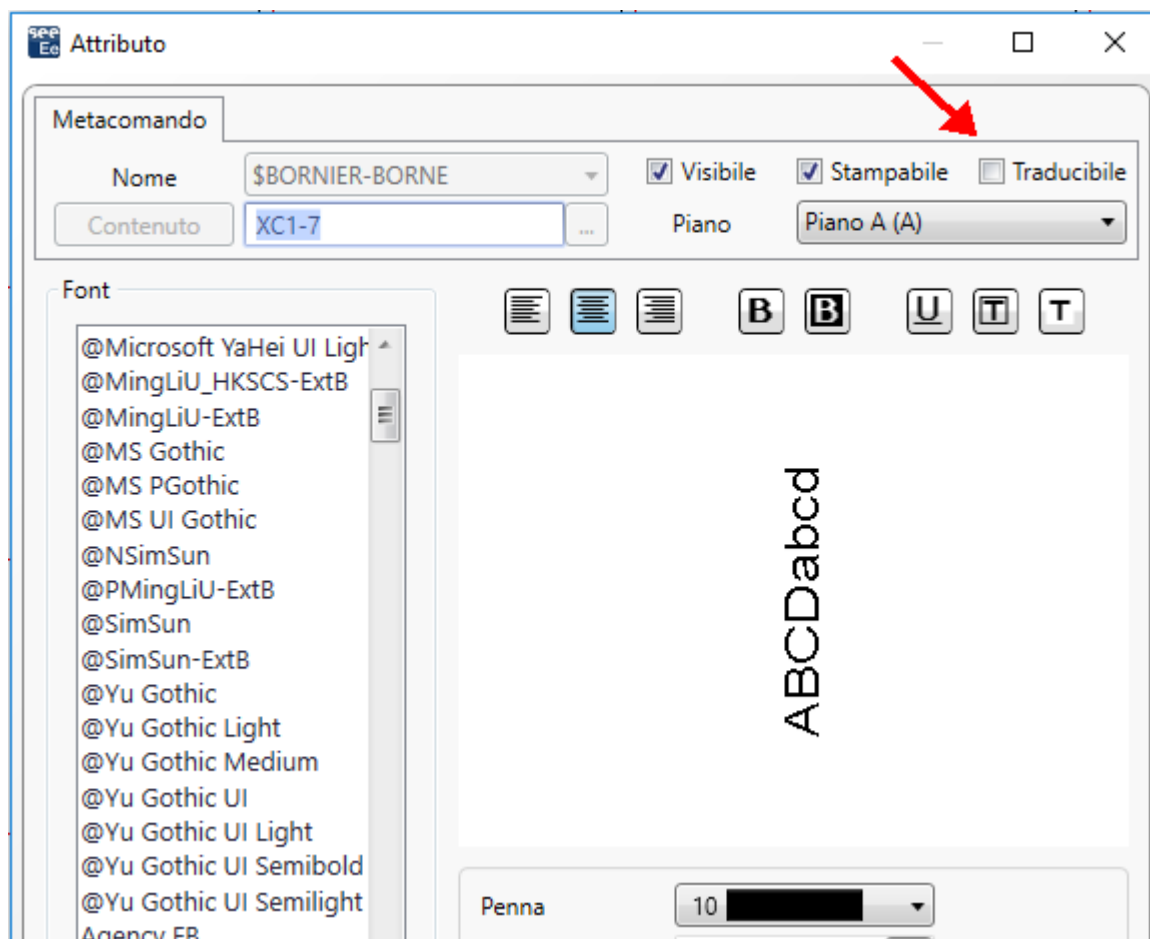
see Ee Attributo

Metacomando

Nome $BORNIER-BORNE

Visibile Stampabile Traducibile

Contenuto XC1-7 ...

Piano Piano A (A)

Font

@Microsoft YaHei UI Ligh
@MingLiU_HKSCS-ExtB
@MingLiU-ExtB
@MS Gothic
@MS PGothic
@MS UI Gothic
@NSimSun
@PMingLiU-ExtB
@SimSun
@SimSun-ExtB
@Yu Gothic
@Yu Gothic Light
@Yu Gothic Medium
@Yu Gothic UI
@Yu Gothic UI Light
@Yu Gothic UI Semibold
@Yu Gothic UI Semilight
Agency FB

B B U T T

ABCDabcd

Penna 10